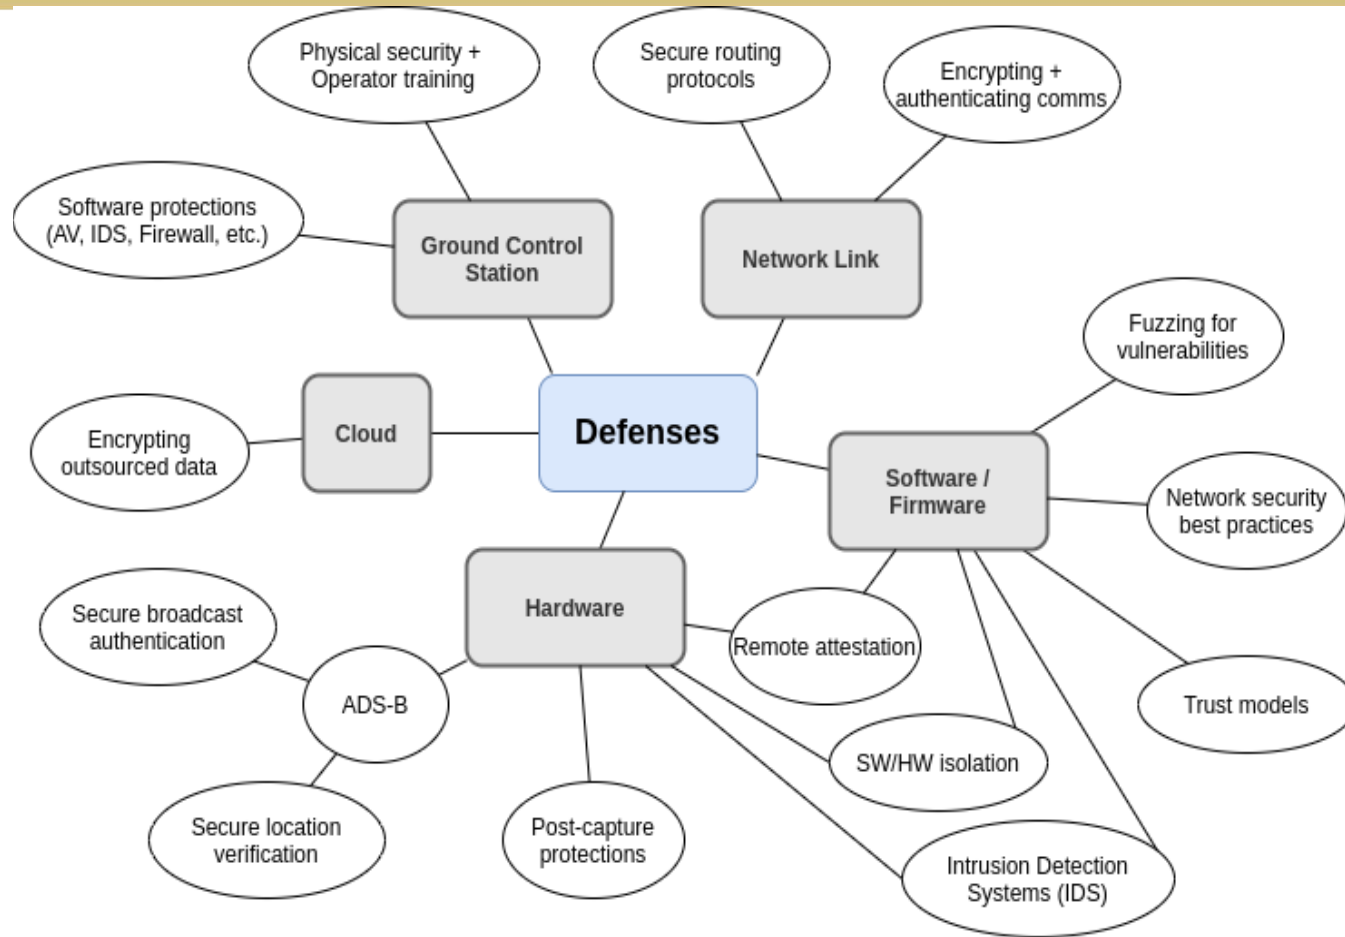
Defenses

Ground Control Station

Physical security + Operator training

Software protections (AV, IDS, Firewall, etc.)

Network Link

Secure routing protocols

Encrypting + authenticating comms

Cloud

Encrypting outsourced data

Software / Firmware

Fuzzing for vulnerabilities

Network security best practices

Trust models

Hardware

Secure broadcast authentication

ADS-B

Secure location verification

Post-capture protections

Remote attestation

SW/HW isolation

Intrusion Detection Systems (IDS)